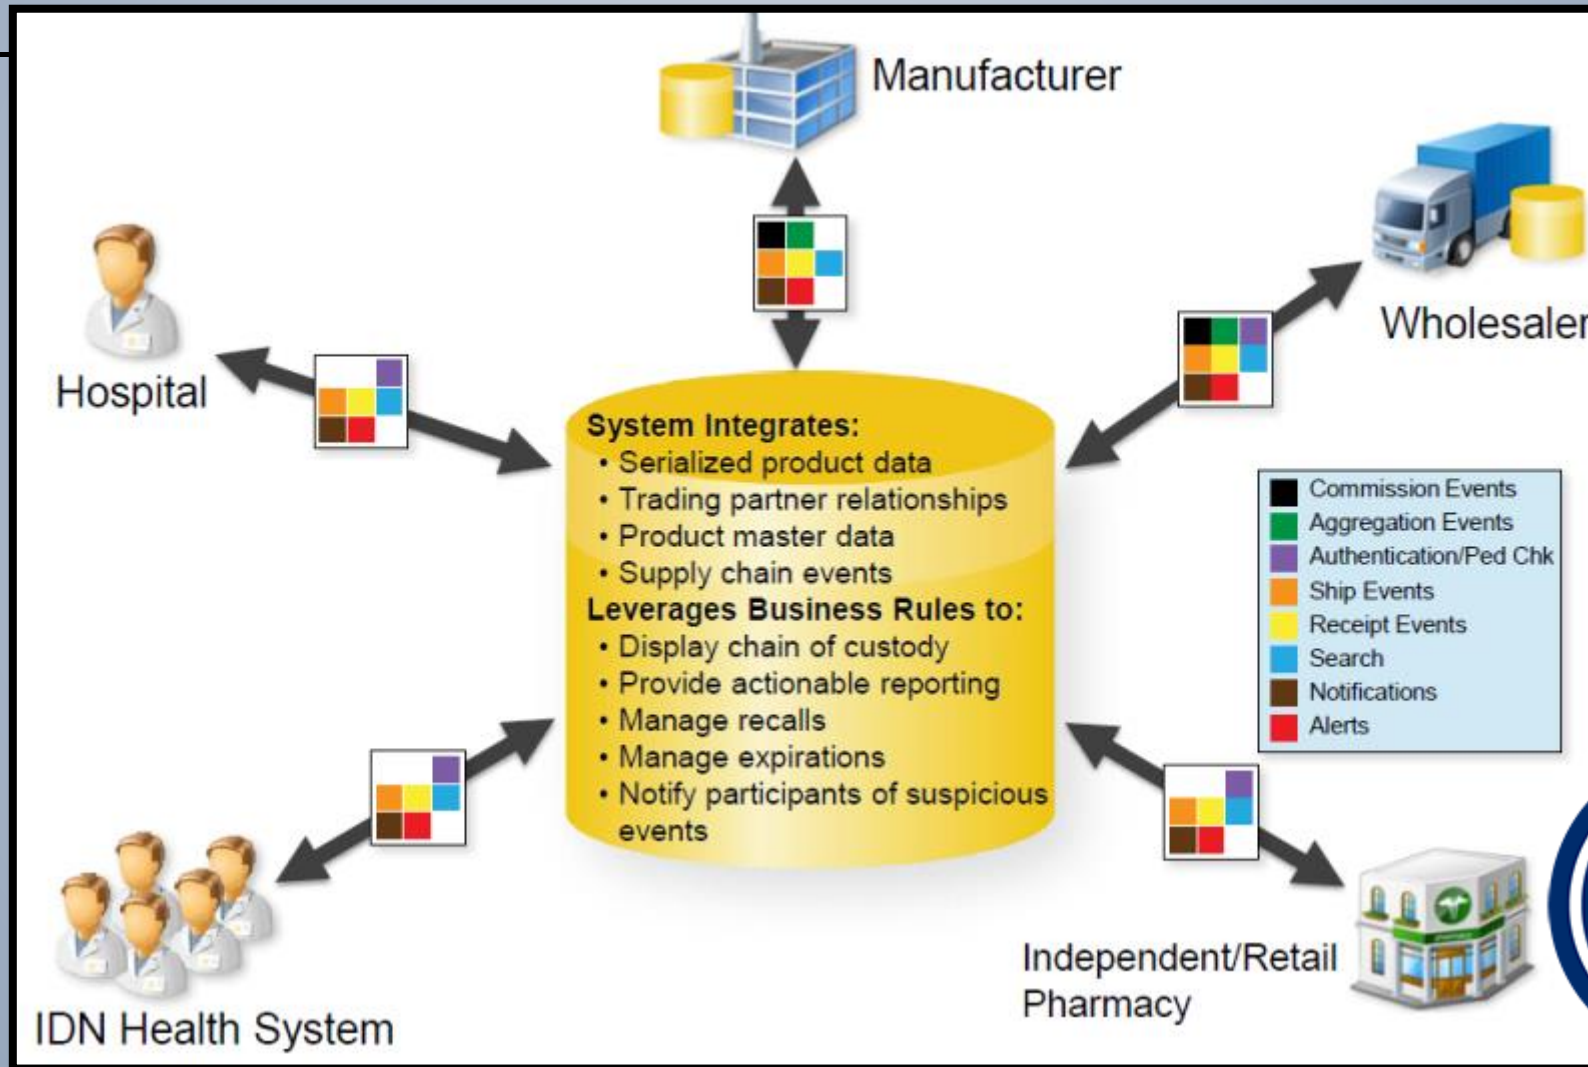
Manufacturer

Hospital

Wholesaler

System Integrates:
• Serialized product data
• Trading partner relationships
• Product master data
• Supply chain events
Leverages Business Rules to:
• Display chain of custody
• Provide actionable reporting
• Manage recalls
• Manage expirations
• Notify participants of suspicious events

Commission Events
Aggregation Events
Authentication/Ped Chk
Ship Events
Receipt Events
Search
Notifications
Alerts

IDN Health System

Independent/Retail Pharmacy